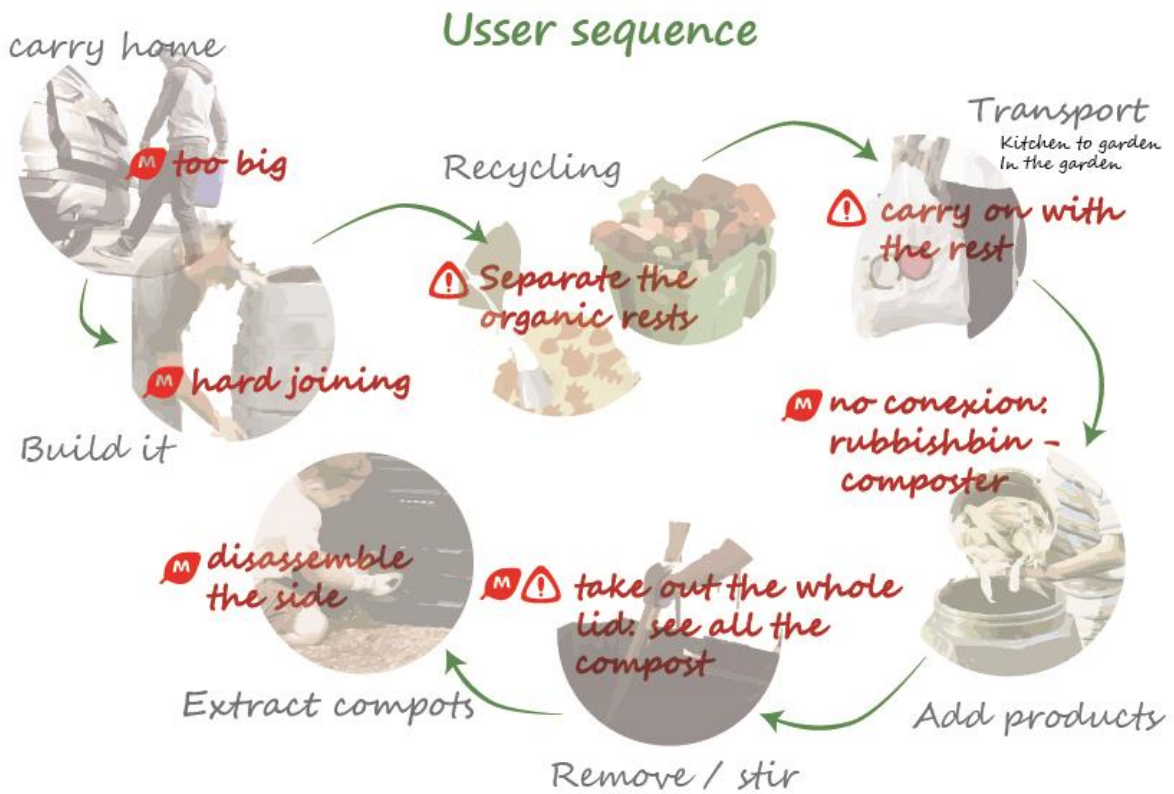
Usser sequence

carry home

M too big

M hard joining

Build it

Recycling

Separate the organic rests

Transport
Kitchen to garden
In the garden

carry on with the rest

M no conexion: rubbishbin - composter

Add products

M take out the whole lid: see all the compost

Remove / stir

M disassemble the side

Extract compots